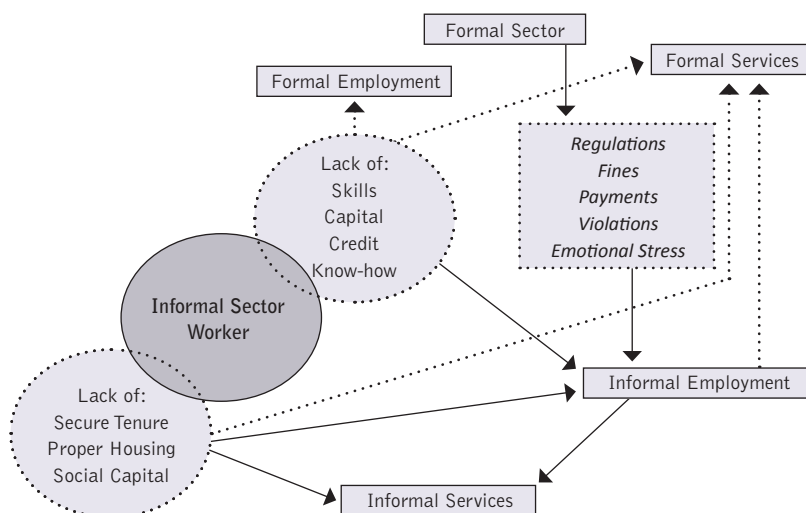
Formal Sector

Formal Employment

Formal Services

Lack of:
Skills
Capital
Credit
Know-how

*Regulations*
*Fines*
*Payments*
*Violations*
*Emotional Stress*

Informal Sector Worker

Lack of:
Secure Tenure
Proper Housing
Social Capital

Informal Employment

Informal Services